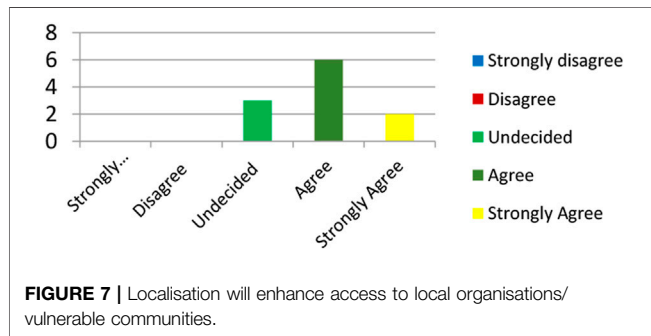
8
6
4
2
0

Strongly...
Disagree
Undecided
Agree
Strongly Agree

Strongly disagree
Disagree
Undecided
Agree
Strongly Agree

**FIGURE 7 |** Localisation will enhance access to local organisations/ vulnerable communities.